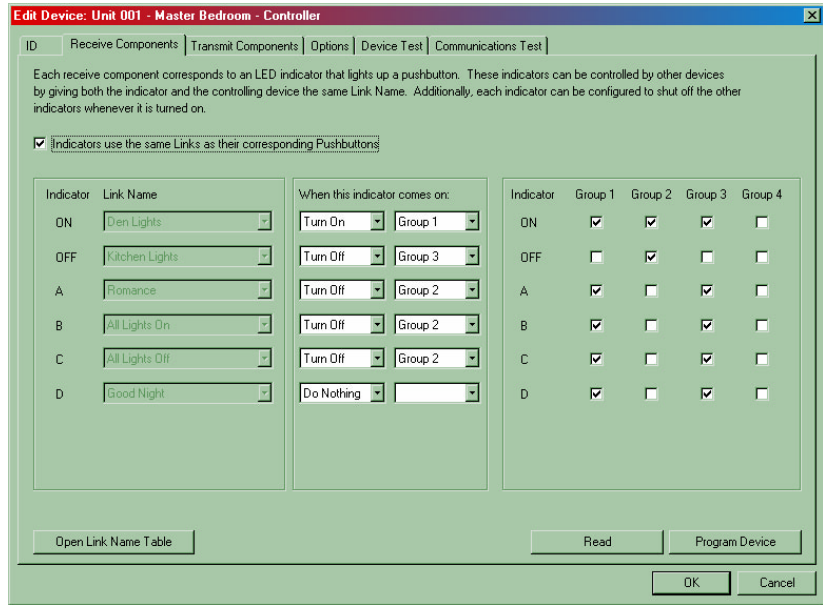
Edit Device: Unit 001 - Master Bedroom - Controller

ID | Receive Components | Transmit Components | Options | Device Test | Communications Test

Each receive component corresponds to an LED indicator that lights up a pushbutton. These indicators can be controlled by other devices by giving both the indicator and the controlling device the same Link Name. Additionally, each indicator can be configured to shut off the other indicators whenever it is turned on.

☑ Indicators use the same Links as their corresponding Pushbuttons

| Indicator | Link Name |
|---|---|
| ON | Den Lights |
| OFF | Kitchen Lights |
| A | Romance |
| B | All Lights On |
| C | All Lights Off |
| D | Good Night |

When this indicator comes on:

| | |
|---|---|
| Turn On | Group 1 |
| Turn Off | Group 3 |
| Turn Off | Group 2 |
| Turn Off | Group 2 |
| Turn Off | Group 2 |
| Do Nothing | |

| Indicator | Group 1 | Group 2 | Group 3 | Group 4 |
|---|---|---|---|---|
| ON | ☑ | ☑ | ☑ | ☐ |
| OFF | ☐ | ☑ | ☐ | ☐ |
| A | ☑ | ☐ | ☑ | ☐ |
| B | ☑ | ☐ | ☑ | ☐ |
| C | ☑ | ☐ | ☑ | ☐ |
| D | ☑ | ☐ | ☑ | ☐ |

Open Link Name Table

Read

Program Device

OK

Cancel